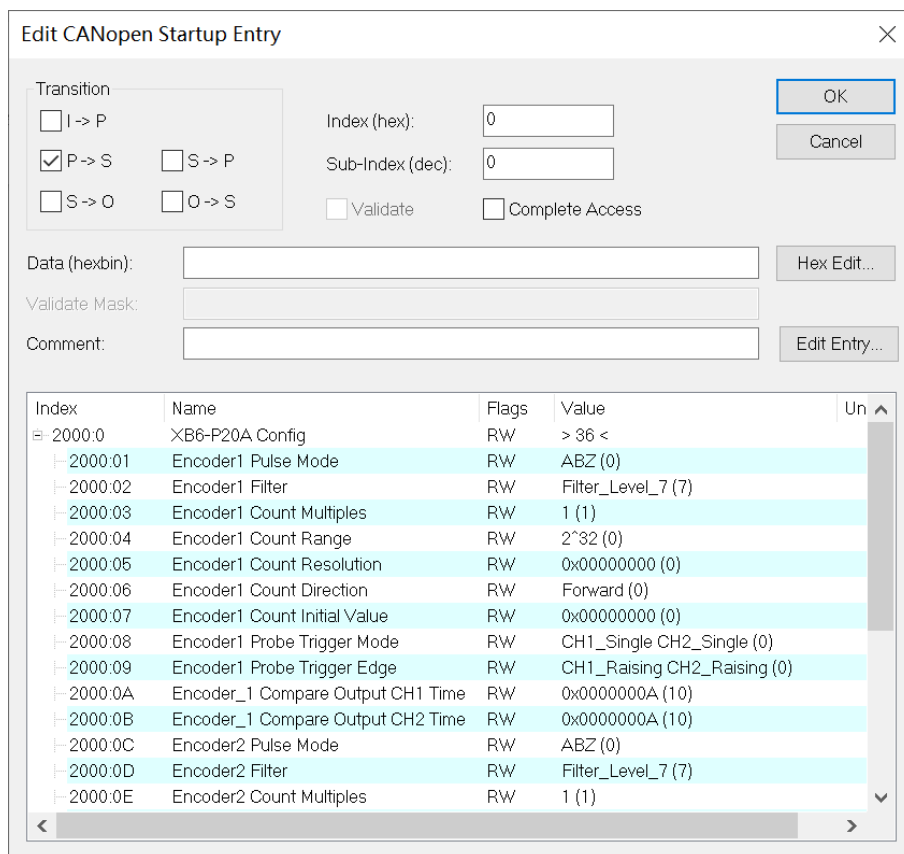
Edit CANopen Startup Entry

Transition
I -> P
P -> S
S -> P
S -> O
O -> S

Index (hex): 0
Sub-Index (dec): 0
Validate
Complete Access

OK
Cancel

Data (hexbin):
Hex Edit...
Validate Mask:
Comment:
Edit Entry...

| Index | Name | Flags | Value | Un |
|---|---|---|---|---|
| 2000:0 | XB6-P20A Config | RW | > 36 < | |
| 2000:01 | Encoder1 Pulse Mode | RW | ABZ (0) | |
| 2000:02 | Encoder1 Filter | RW | Filter_Level_7 (7) | |
| 2000:03 | Encoder1 Count Multiples | RW | 1 (1) | |
| 2000:04 | Encoder1 Count Range | RW | 2^32 (0) | |
| 2000:05 | Encoder1 Count Resolution | RW | 0x00000000 (0) | |
| 2000:06 | Encoder1 Count Direction | RW | Forward (0) | |
| 2000:07 | Encoder1 Count Initial Value | RW | 0x00000000 (0) | |
| 2000:08 | Encoder1 Probe Trigger Mode | RW | CH1_Single CH2_Single (0) | |
| 2000:09 | Encoder1 Probe Trigger Edge | RW | CH1_Raising CH2_Raising (0) | |
| 2000:0A | Encoder_1 Compare Output CH1 Time | RW | 0x0000000A (10) | |
| 2000:0B | Encoder_1 Compare Output CH2 Time | RW | 0x0000000A (10) | |
| 2000:0C | Encoder2 Pulse Mode | RW | ABZ (0) | |
| 2000:0D | Encoder2 Filter | RW | Filter_Level_7 (7) | |
| 2000:0E | Encoder2 Count Multiples | RW | 1 (1) | |